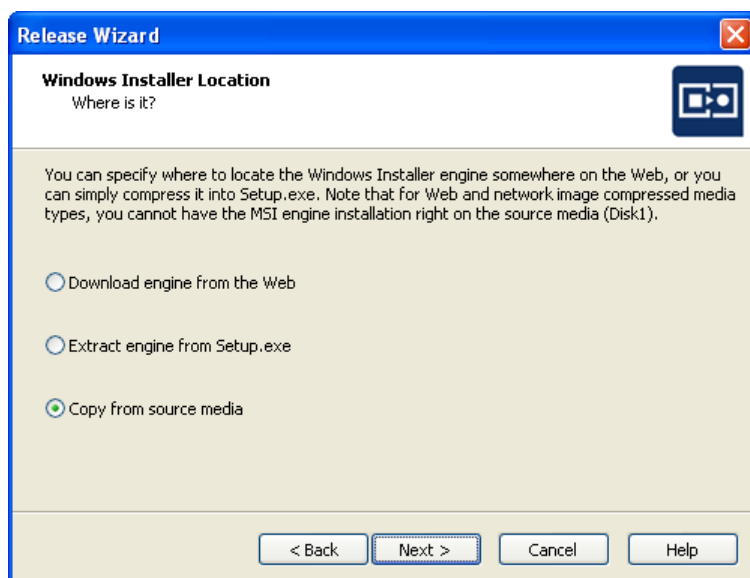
Release Wizard

Windows Installer Location
Where is it?

You can specify where to locate the Windows Installer engine somewhere on the Web, or you can simply compress it into Setup.exe. Note that for Web and network image compressed media types, you cannot have the MSI engine installation right on the source media (Disk1).

Download engine from the Web

Extract engine from Setup.exe

Copy from source media

< Back | Next > | Cancel | Help